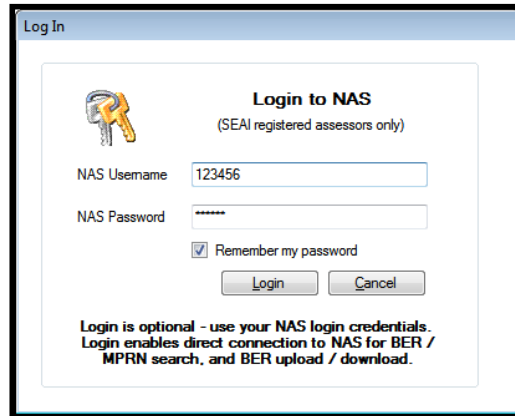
Log In

Login to NAS
(SEAI registered assessors only)

NAS Username 123456

NAS Password •••••••

Remember my password

Login Cancel

Login is optional - use your NAS login credentials. Login enables direct connection to NAS for BER / MPRN search, and BER upload / download.